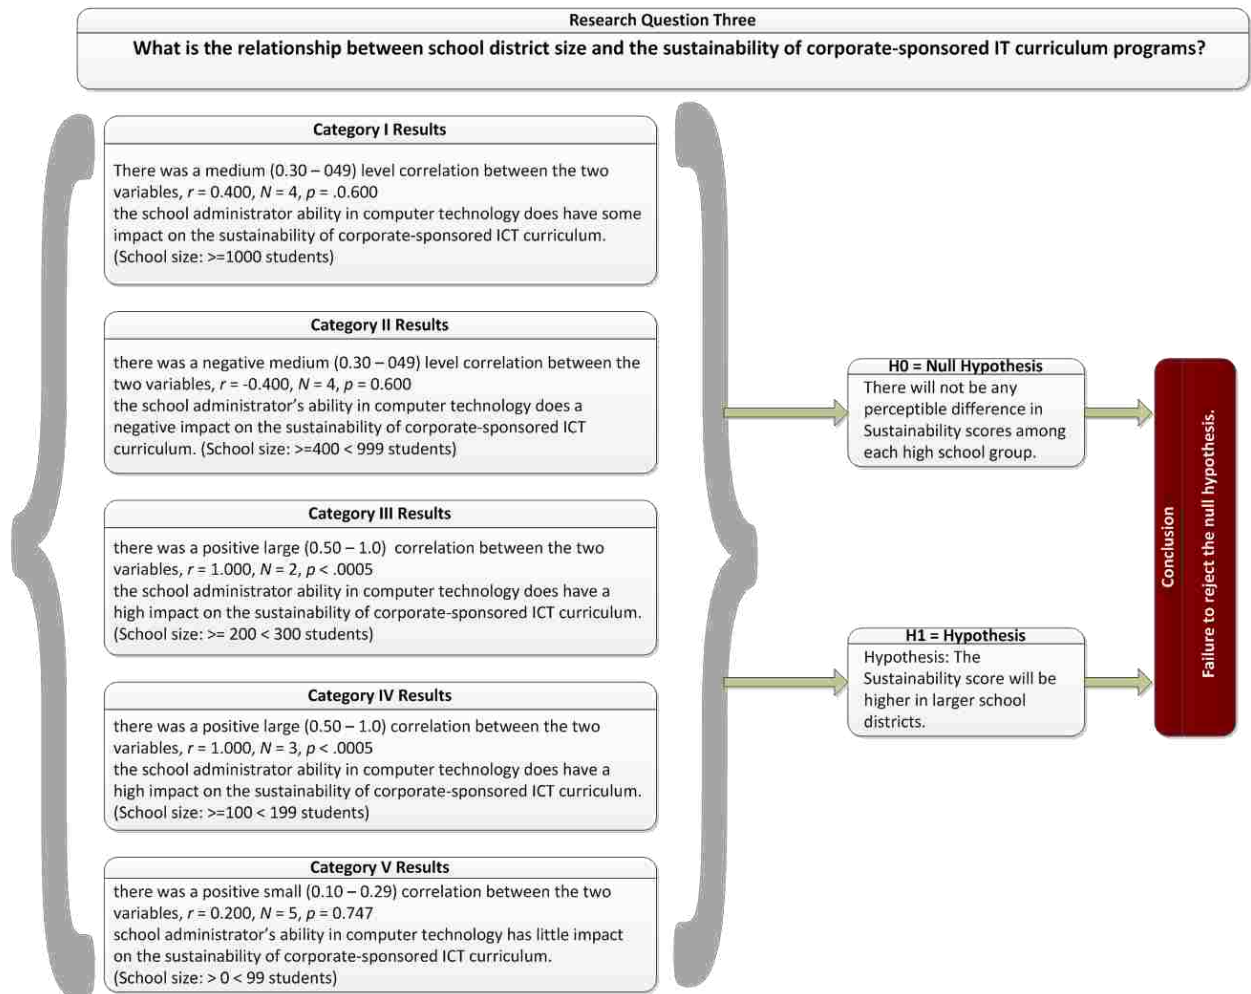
Research Question Three

What is the relationship between school district size and the sustainability of corporate-sponsored IT curriculum programs?

Category I Results

There was a medium (0.30 – 049) level correlation between the two variables, $r$ = 0.400, $N$ = 4, $p$ = .0.600
the school administrator ability in computer technology does have some impact on the sustainability of corporate-sponsored ICT curriculum. (School size: >=1000 students)

Category II Results

there was a negative medium (0.30 – 049) level correlation between the two variables, $r$ = -0.400, $N$ = 4, $p$ = 0.600
the school administrator's ability in computer technology does a negative impact on the sustainability of corporate-sponsored ICT curriculum. (School size: >=400 < 999 students)

Category III Results

there was a positive large (0.50 – 1.0) correlation between the two variables, $r$ = 1.000, $N$ = 2, $p$ < .0005
the school administrator ability in computer technology does have a high impact on the sustainability of corporate-sponsored ICT curriculum. (School size: >= 200 < 300 students)

Category IV Results

there was a positive large (0.50 – 1.0) correlation between the two variables, $r$ = 1.000, $N$ = 3, $p$ < .0005
the school administrator ability in computer technology does have a high impact on the sustainability of corporate-sponsored ICT curriculum. (School size: >=100 < 199 students)

Category V Results

there was a positive small (0.10 – 0.29) correlation between the two variables, $r$ = 0.200, $N$ = 5, $p$ = 0.747
school administrator's ability in computer technology has little impact on the sustainability of corporate-sponsored ICT curriculum. (School size: > 0 < 99 students)

H0 = Null Hypothesis
There will not be any perceptible difference in Sustainability scores among each high school group.

H1 = Hypothesis
Hypothesis: The Sustainability score will be higher in larger school districts.

Conclusion

Failure to reject the null hypothesis.